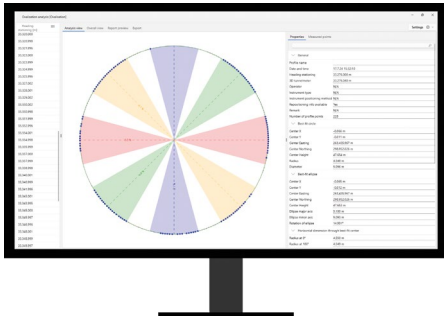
Ovalisation analysis [Ovalisation]

Analysis view

Overall view

Region preview

Export

Settings

Properties

Measured points

General

Profile name

Date and time

Heading stationing

Instrument

Operator

Center X

Center Y

Center Easting

Center Northing

Center Height

Radius

Ovalisation

Best-fit circle

Best-fit ellipse

Center X

Center Y

Center Easting

Center Northing

Center Height

Ellipse major axis

Ellipse minor axis

Rotation of ellipse

Radius at 0°

Radius at 180°